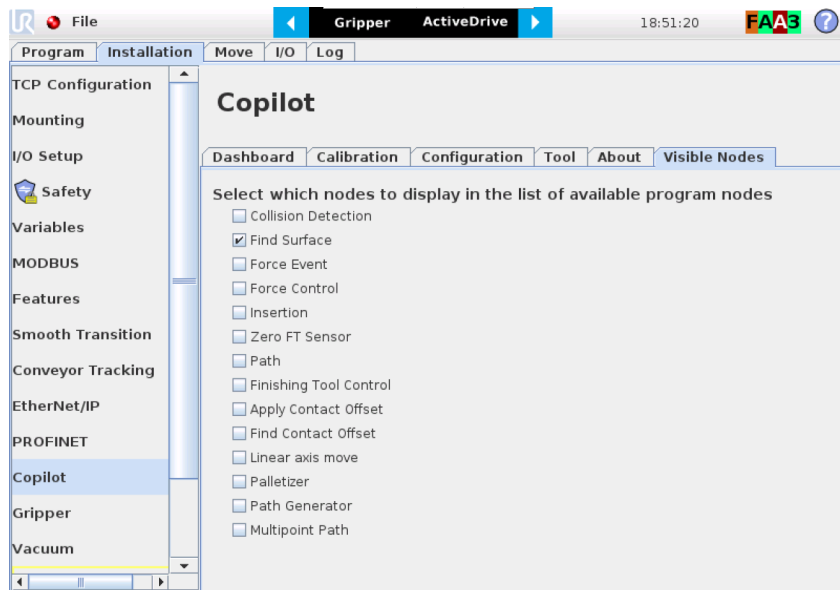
File

Gripper ActiveDrive

18:51:20

FAA3

?

Program | Installation | Move | I/O | Log

TCP Configuration
Mounting
I/O Setup
Safety
Variables
MODBUS
Features
Smooth Transition
Conveyor Tracking
EtherNet/IP
PROFINET
Copilot
Gripper
Vacuum

Copilot

Dashboard | Calibration | Configuration | Tool | About | Visible Nodes

Select which nodes to display in the list of available program nodes

☐ Collision Detection
☑ Find Surface
☐ Force Event
☐ Force Control
☐ Insertion
☐ Zero FT Sensor
☐ Path
☐ Finishing Tool Control
☐ Apply Contact Offset
☐ Find Contact Offset
☐ Linear axis move
☐ Palletizer
☐ Path Generator
☐ Multipoint Path